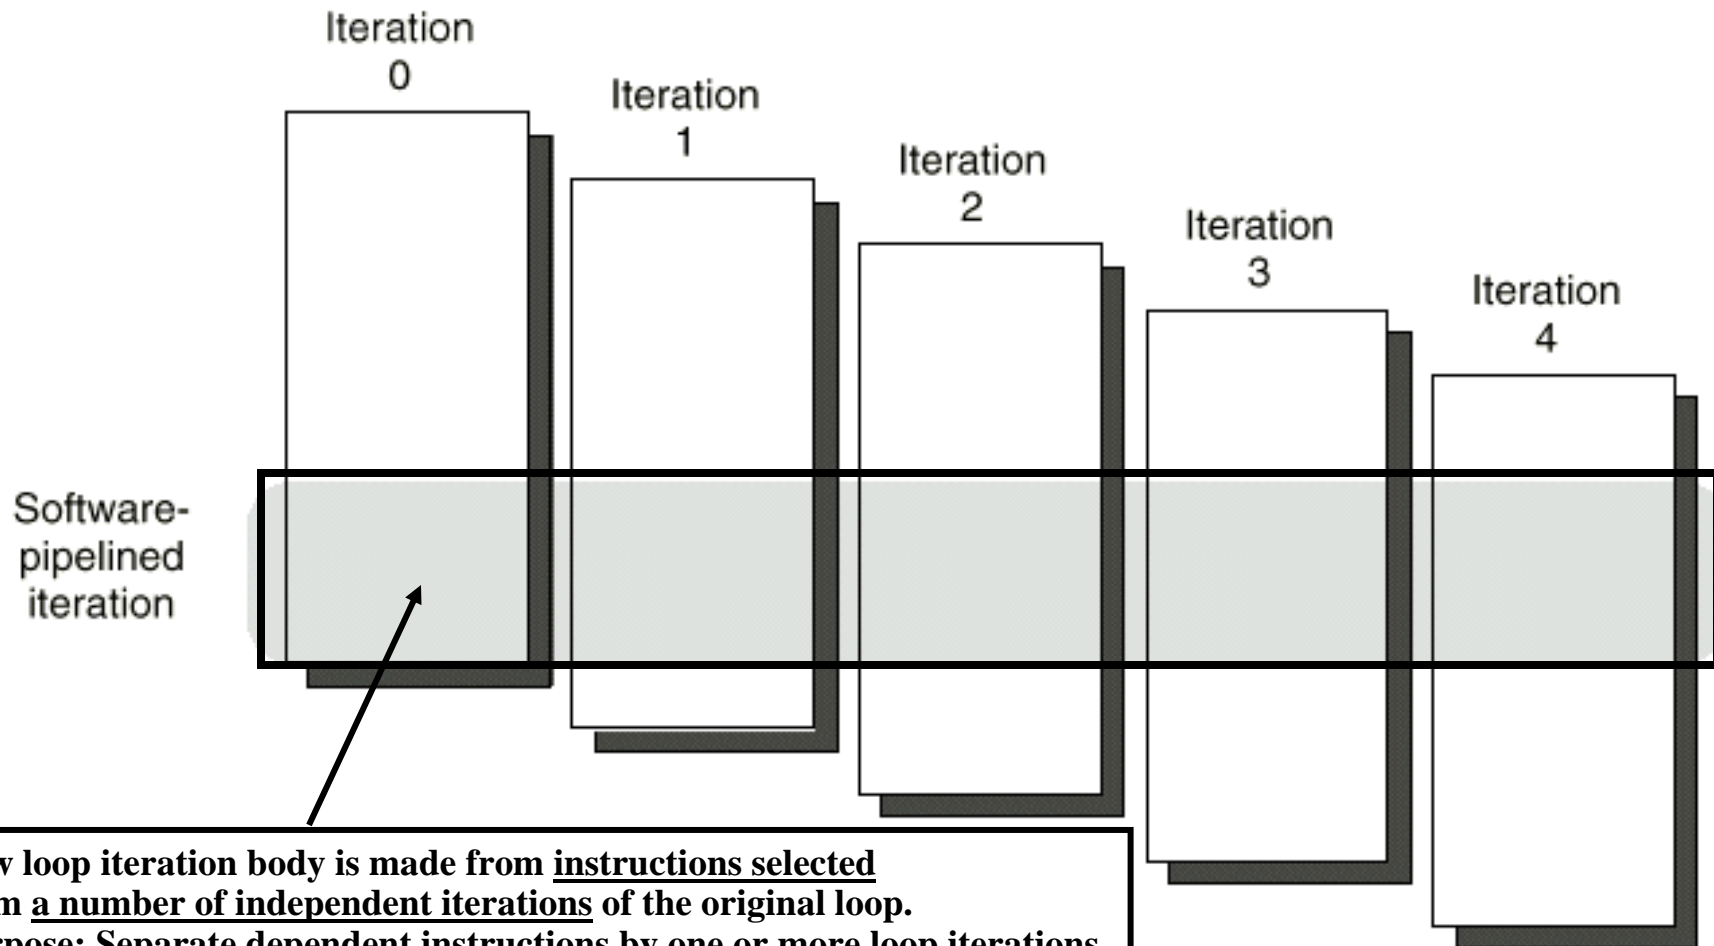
Iteration 0

Iteration 1

Iteration 2

Iteration 3

Iteration 4

Software-pipelined iteration

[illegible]w loop iteration body is made from instructions selected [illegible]m a number of independent iterations of the original loop.
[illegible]rpose: Separate dependent instructions by one or more loop iterations